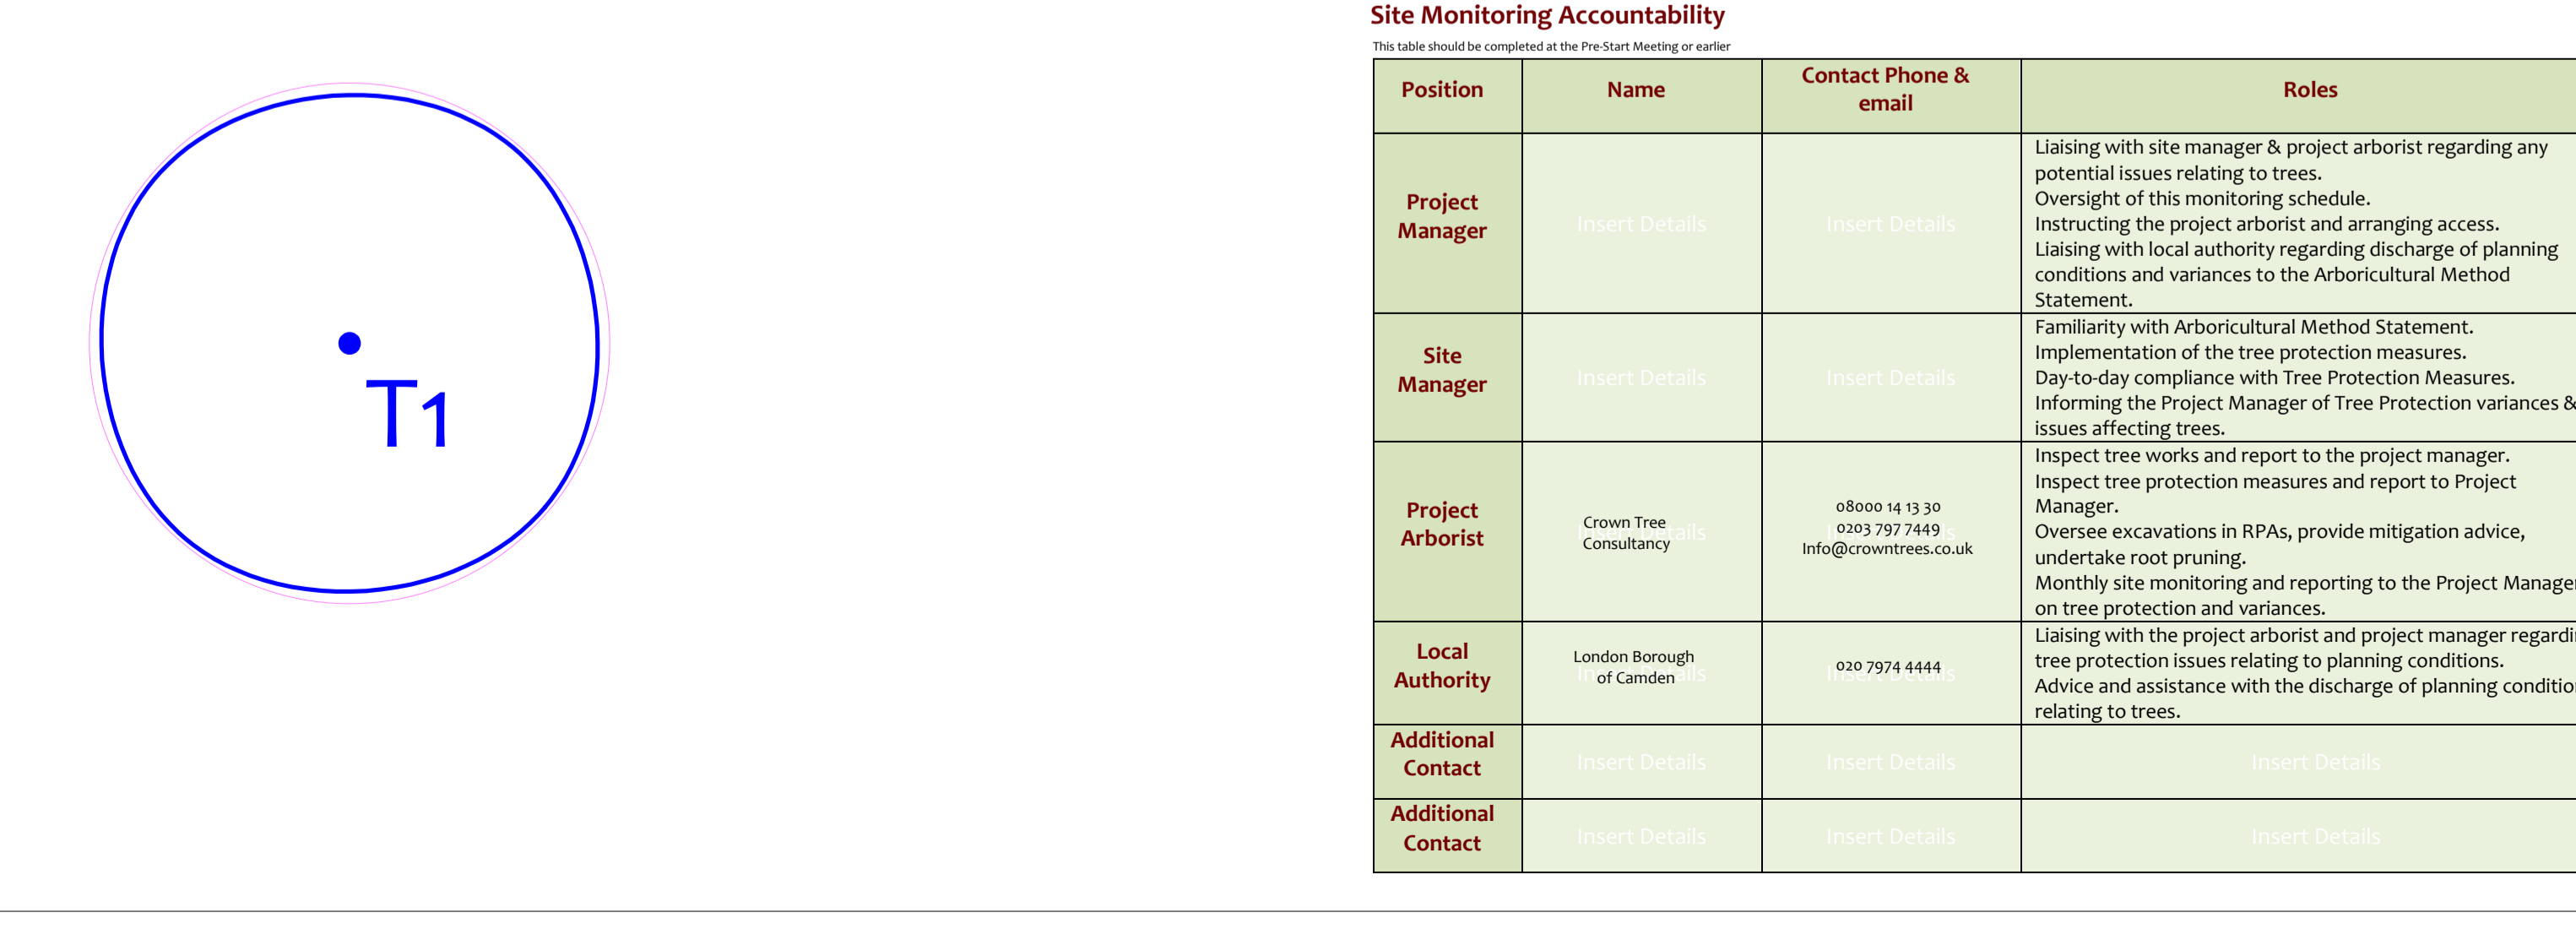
T1

Site Monitoring Accountability

This table should be completed at the Pre-Start Meeting or earlier

| Position | Name | Contact Phone & email | Roles |
|---|---|---|---|
| Project Manager | Insert Details | Insert Details | Liaising with site manager & project arborist regarding any potential issues relating to trees. Oversight of this monitoring schedule. Instructing the project arborist and arranging access. Liaising with local authority regarding discharge of planning conditions and variances to the Arboricultural Method Statement. |
| Site Manager | Insert Details | Insert Details | Familiarity with Arboricultural Method Statement. Implementation of the tree protection measures. Day-to-day compliance with Tree Protection Measures. Informing the Project Manager of Tree Protection variances & issues affecting trees. |
| Project Arborist | Crown Tree Consultancy | 08000 14 13 30 0203 797 7449 Info@crowntrees.co.uk | Inspect tree works and report to the project manager. Inspect tree protection measures and report to Project Manager. Oversee excavations in RPAs, provide mitigation advice, undertake root pruning. Monthly site monitoring and reporting to the Project Manage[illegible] on tree protection and variances. |
| Local Authority | London Borough of Camden | 020 7974 4444 | Liaising with the project arborist and project manager regardi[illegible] tree protection issues relating to planning conditions. Advice and assistance with the discharge of planning conditio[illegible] relating to trees. |
| Additional Contact | Insert Details | Insert Details | Insert Details |
| Additional Contact | Insert Details | Insert Details | Insert Details |